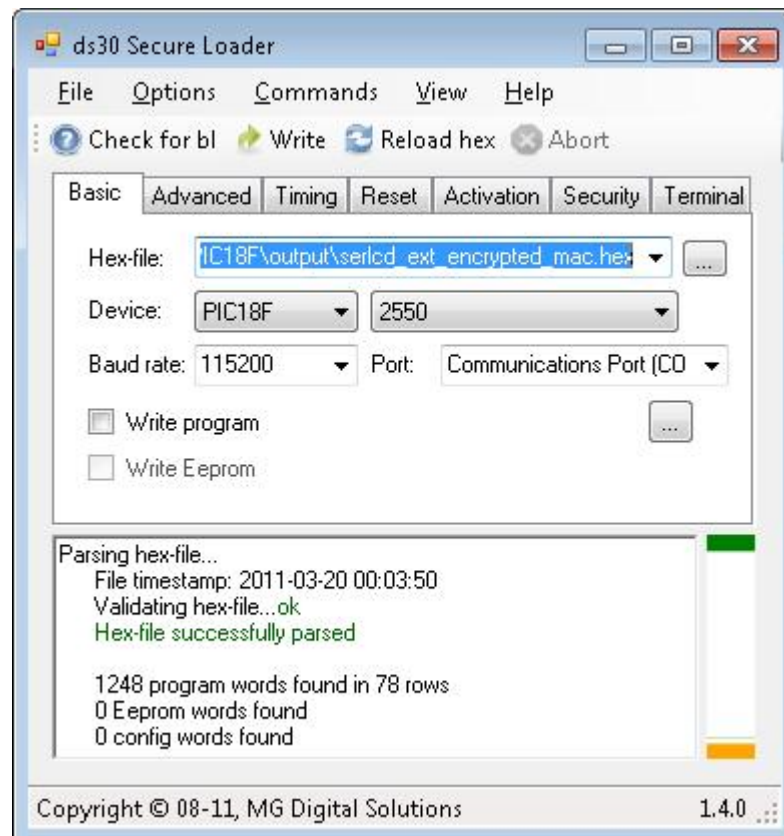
ds30 Secure Loader

File Options Commands View Help

Check for bl Write Reload hex Abort

Basic Advanced Timing Reset Activation Security Terminal

Hex-file: IC18F\output\serlcd_ext_encrypted_mac.hex ...

Device: PIC18F 2550

Baud rate: 115200 Port: Communications Port (CO

Write program ...

Write Eeprom

Parsing hex-file...
File timestamp: 2011-03-20 00:03:50
Validating hex-file...ok
Hex-file successfully parsed

1248 program words found in 78 rows
0 Eeprom words found
0 config words found

Copyright © 08-11, MG Digital Solutions 1.4.0